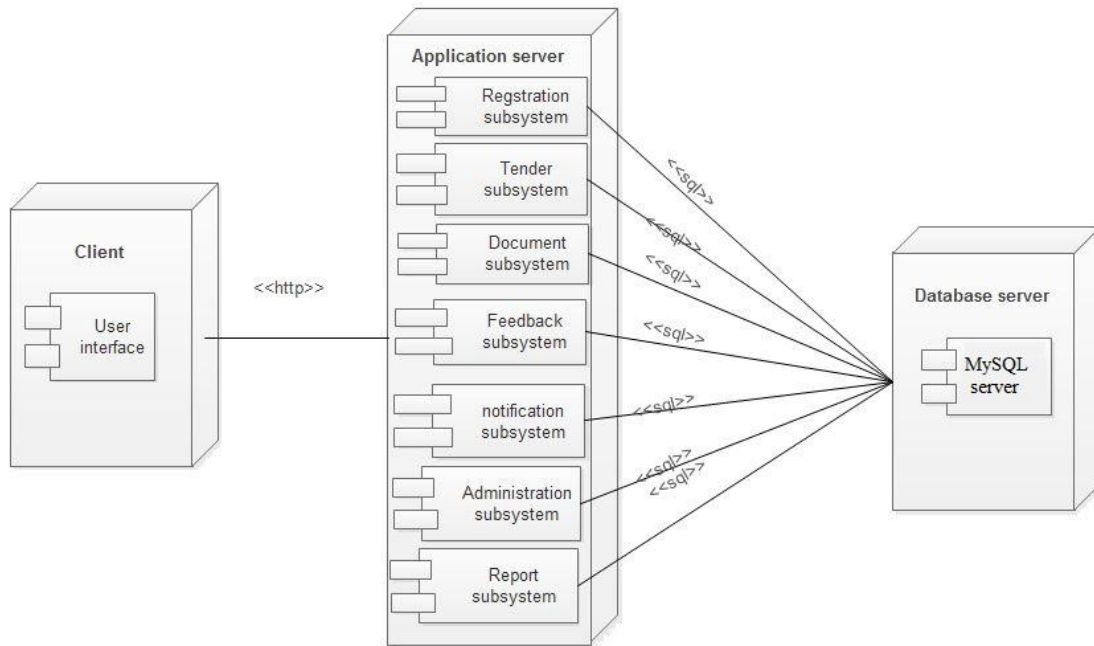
Client

User interface

<<http>>

Application server

Regstration subsystem

Tender subsystem

Document subsystem

Feedback subsystem

notification subsystem

Administration subsystem

Report subsystem

<<sql>>

<<sql>>

<<sql>>

<<sql>>

<<sql>>

<<sql>>

<<sql>>

Database server

MySQL server